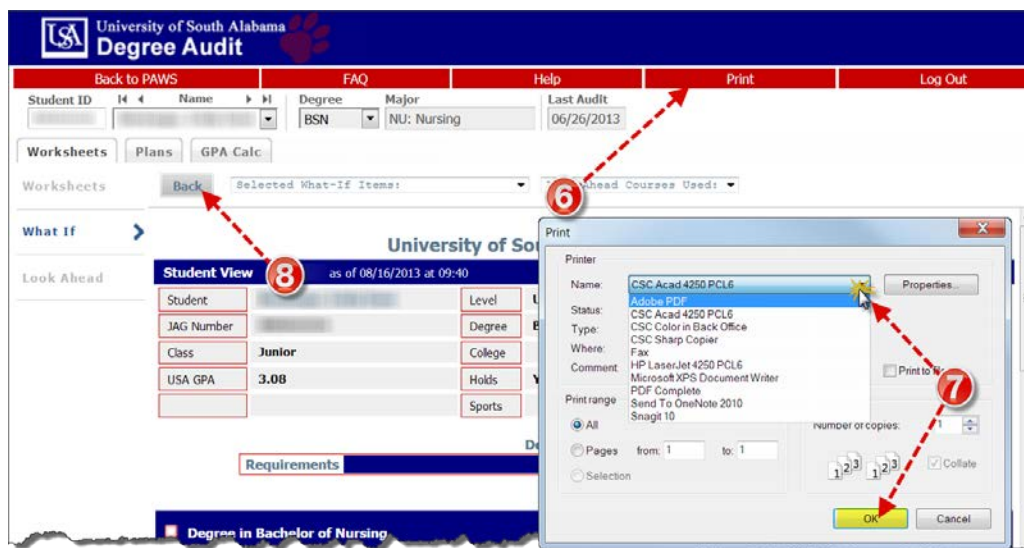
USA University of South Alabama
Degree Audit

Back to PAWS | FAQ | Help | Print | Log Out

Student ID | Name | Degree | Major | Last Audit
BSN | NU: Nursing | 06/26/2013

Worksheets | Plans | GPA Calc

Worksheets
What If
Look Ahead

Back | Selected What-If Items: | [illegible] Ahead Courses Used:

6

University of Sou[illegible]

Student View 8 as of 08/16/2013 at 09:40

| Student | | Level | U |
|---|---|---|---|
| JAG Number | | Degree | B |
| Class | Junior | College | |
| USA GPA | 3.08 | Holds | Y |
| | | Sports | |

De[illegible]

Requirements

Degree in Bachelor of Nursing

Print

Printer
Name: CSC Acad 4250 PCL6
Properties...
Status:
Type:
Where:
Comment
Adobe PDF
CSC Acad 4250 PCL6
CSC Color in Back Office
CSC Sharp Copier
Fax
HP LaserJet 4250 PCL6
Microsoft XPS Document Writer
PDF Complete
Send To OneNote 2010
Snagit 10
Print to fi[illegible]

7

Print range
All
Pages from: 1 to: 1
Selection

Number of copies: 1
Collate

OK | Cancel